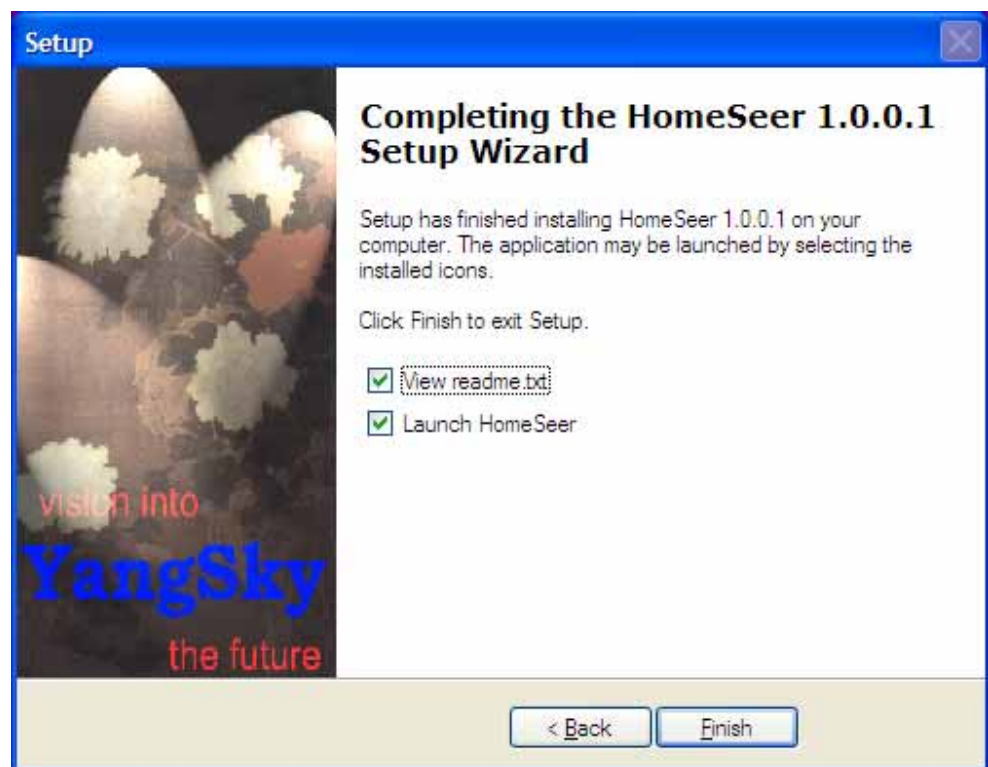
Setup

vision into
YangSky
the future

Completing the HomeSeer 1.0.0.1 Setup Wizard

Setup has finished installing HomeSeer 1.0.0.1 on your computer. The application may be launched by selecting the installed icons.

Click Finish to exit Setup.

View readme.txt

Launch HomeSeer

< Back

Finish